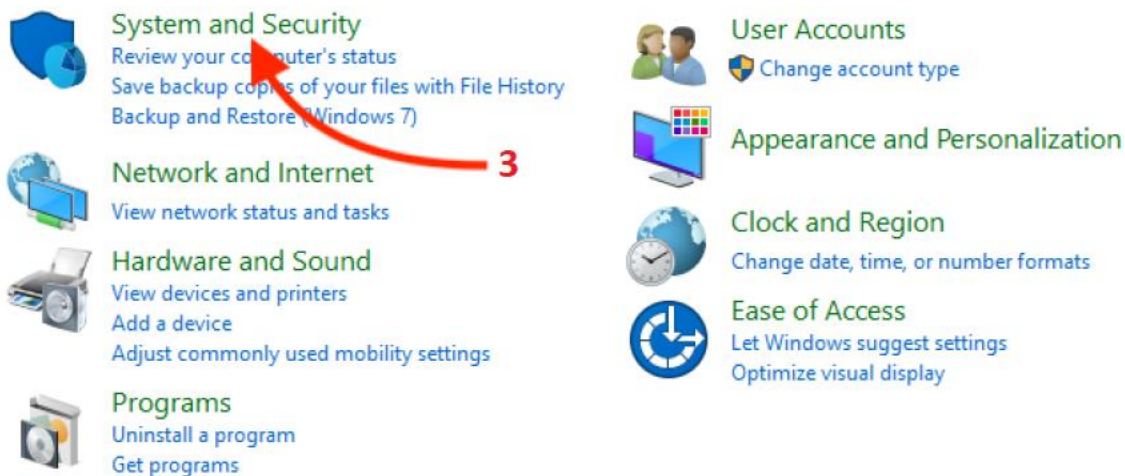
System and Security
Review your co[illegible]puter's status
Save backup cop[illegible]s of your files with File History
Backup and Restore (Windows 7)

3

Network and Internet
View network status and tasks

Hardware and Sound
View devices and printers
Add a device
Adjust commonly used mobility settings

Programs
Uninstall a program
Get programs

User Accounts
Change account type

Appearance and Personalization

Clock and Region
Change date, time, or number formats

Ease of Access
Let Windows suggest settings
Optimize visual display